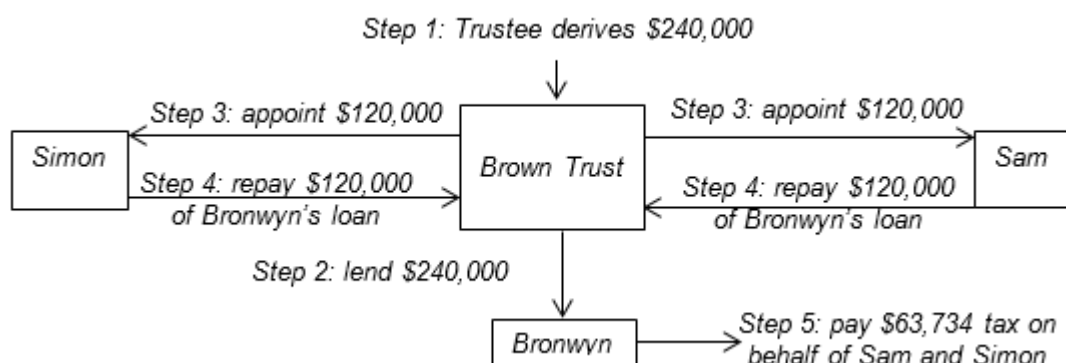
Step 1: Trustee derives \$240,000

Step 3: appoint \$120,000

Simon

Step 4: repay \$120,000 of Bronwyn's loan

Brown Trust

Step 3: appoint \$120,000

Sam

Step 4: repay \$120,000 of Bronwyn's loan

Step 2: lend \$240,000

Bronwyn

Step 5: pay \$63,734 tax on behalf of Sam and Simon